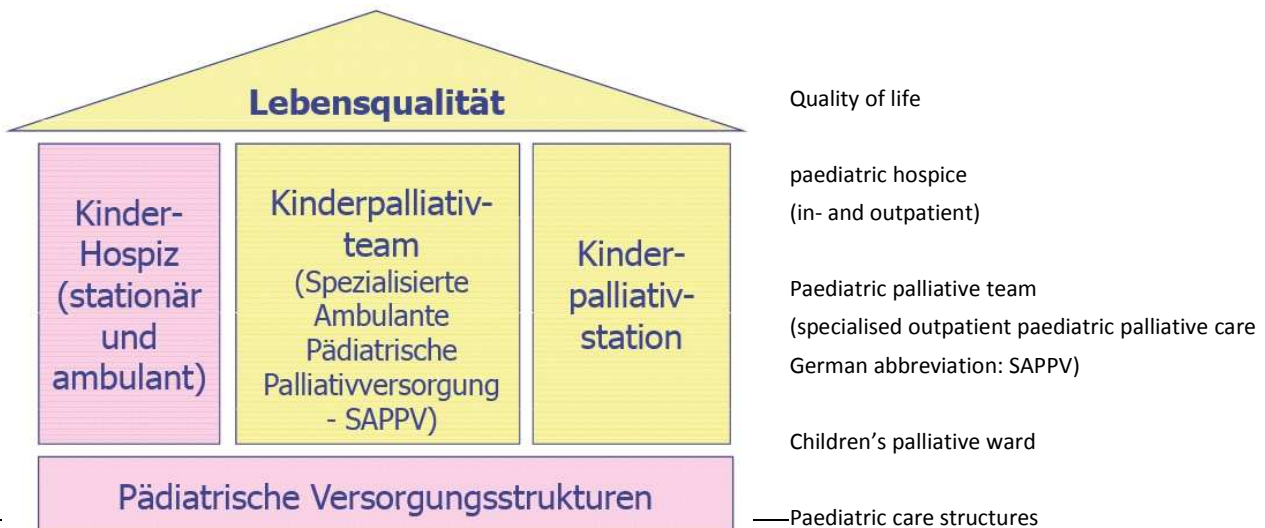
Lebensqualität

Kinder-Hospiz (stationär und ambulant)

Kinderpalliativteam (Spezialisierte Ambulante Pädiatrische Palliativversorgung - SAPPV)

Kinder-palliativ-station

Pädiatrische Versorgungsstrukturen

Quality of life

paediatric hospice
(in- and outpatient)

Paediatric palliative team
(specialised outpatient paediatric palliative care
German abbreviation: SAPPV)

Children's palliative ward

Paediatric care structures